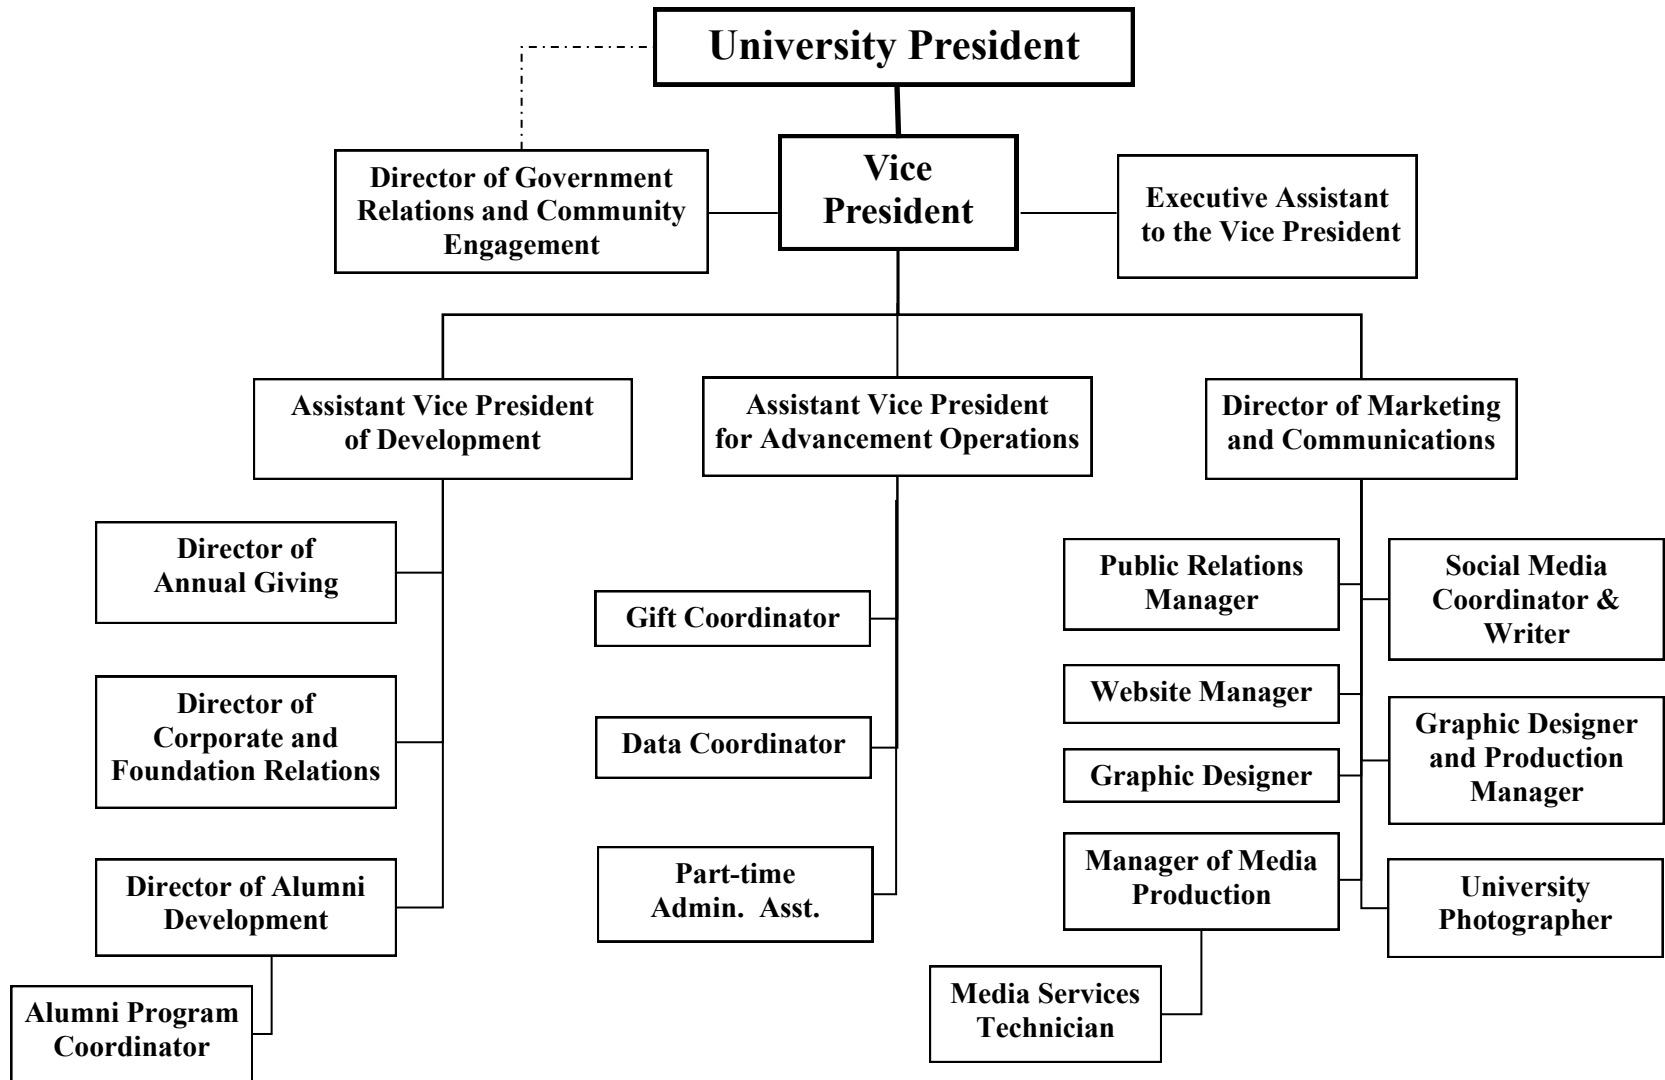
University President

Director of Government Relations and Community Engagement

Vice President

Executive Assistant to the Vice President

Assistant Vice President of Development

Assistant Vice President for Advancement Operations

Director of Marketing and Communications

Director of Annual Giving

Director of Corporate and Foundation Relations

Director of Alumni Development

Alumni Program Coordinator

Gift Coordinator

Data Coordinator

Part-time Admin. Asst.

Public Relations Manager

Social Media Coordinator & Writer

Website Manager

Graphic Designer and Production Manager

Graphic Designer

Manager of Media Production

University Photographer

Media Services Technician